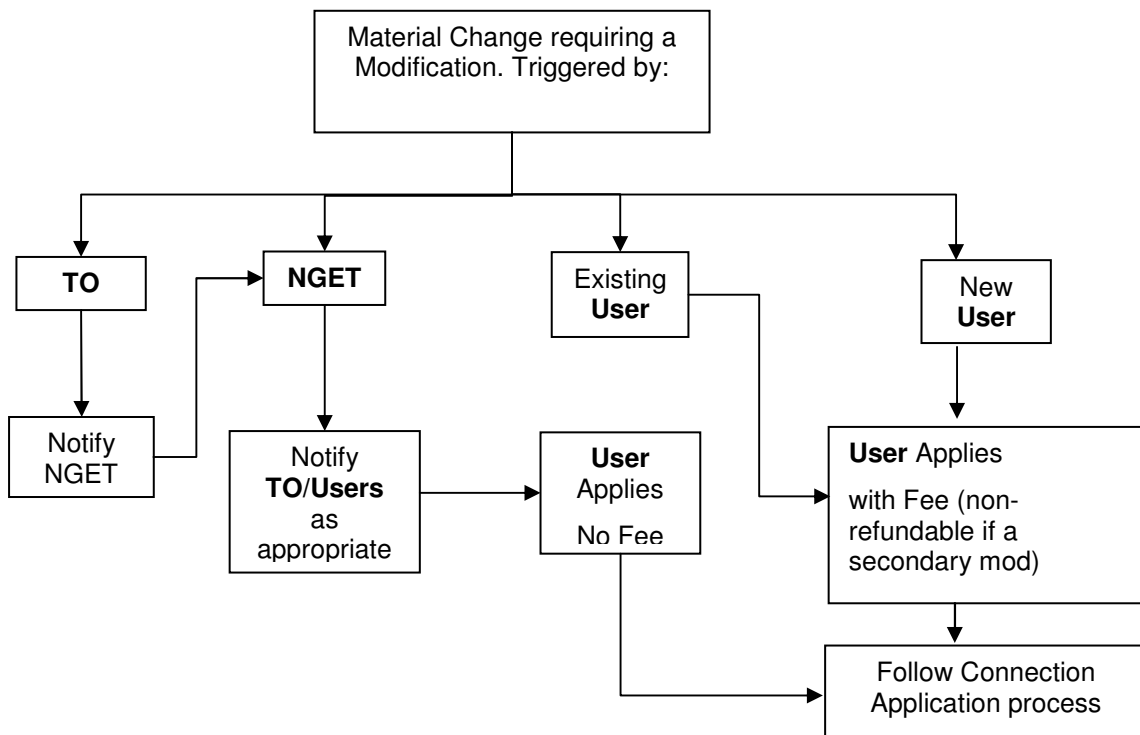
Material Change requiring a Modification. Triggered by:

TO

NGET

Existing User

New User

Notify NGET

Notify TO/Users as appropriate

User Applies

No Fee

User Applies

with Fee (non-refundable if a secondary mod)

Follow Connection Application process